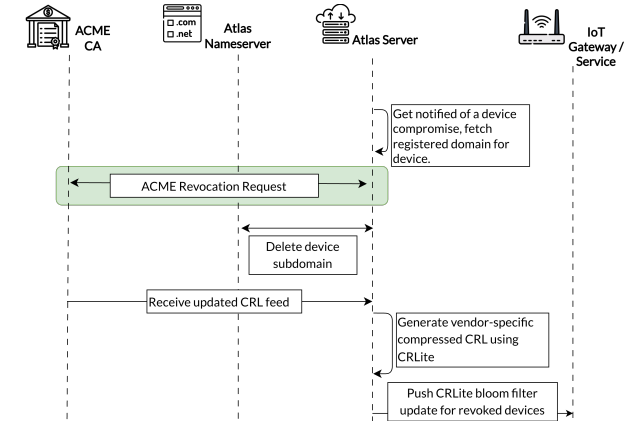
ACME CA

.com
.net

Atlas Nameserver

Atlas Server

IoT Gateway / Service

Get notified of a device compromise, fetch registered domain for device.

ACME Revocation Request

Delete device subdomain

Receive updated CRL feed

Generate vendor-specific compressed CRL using CRLite

Push CRLite bloom filter update for revoked devices